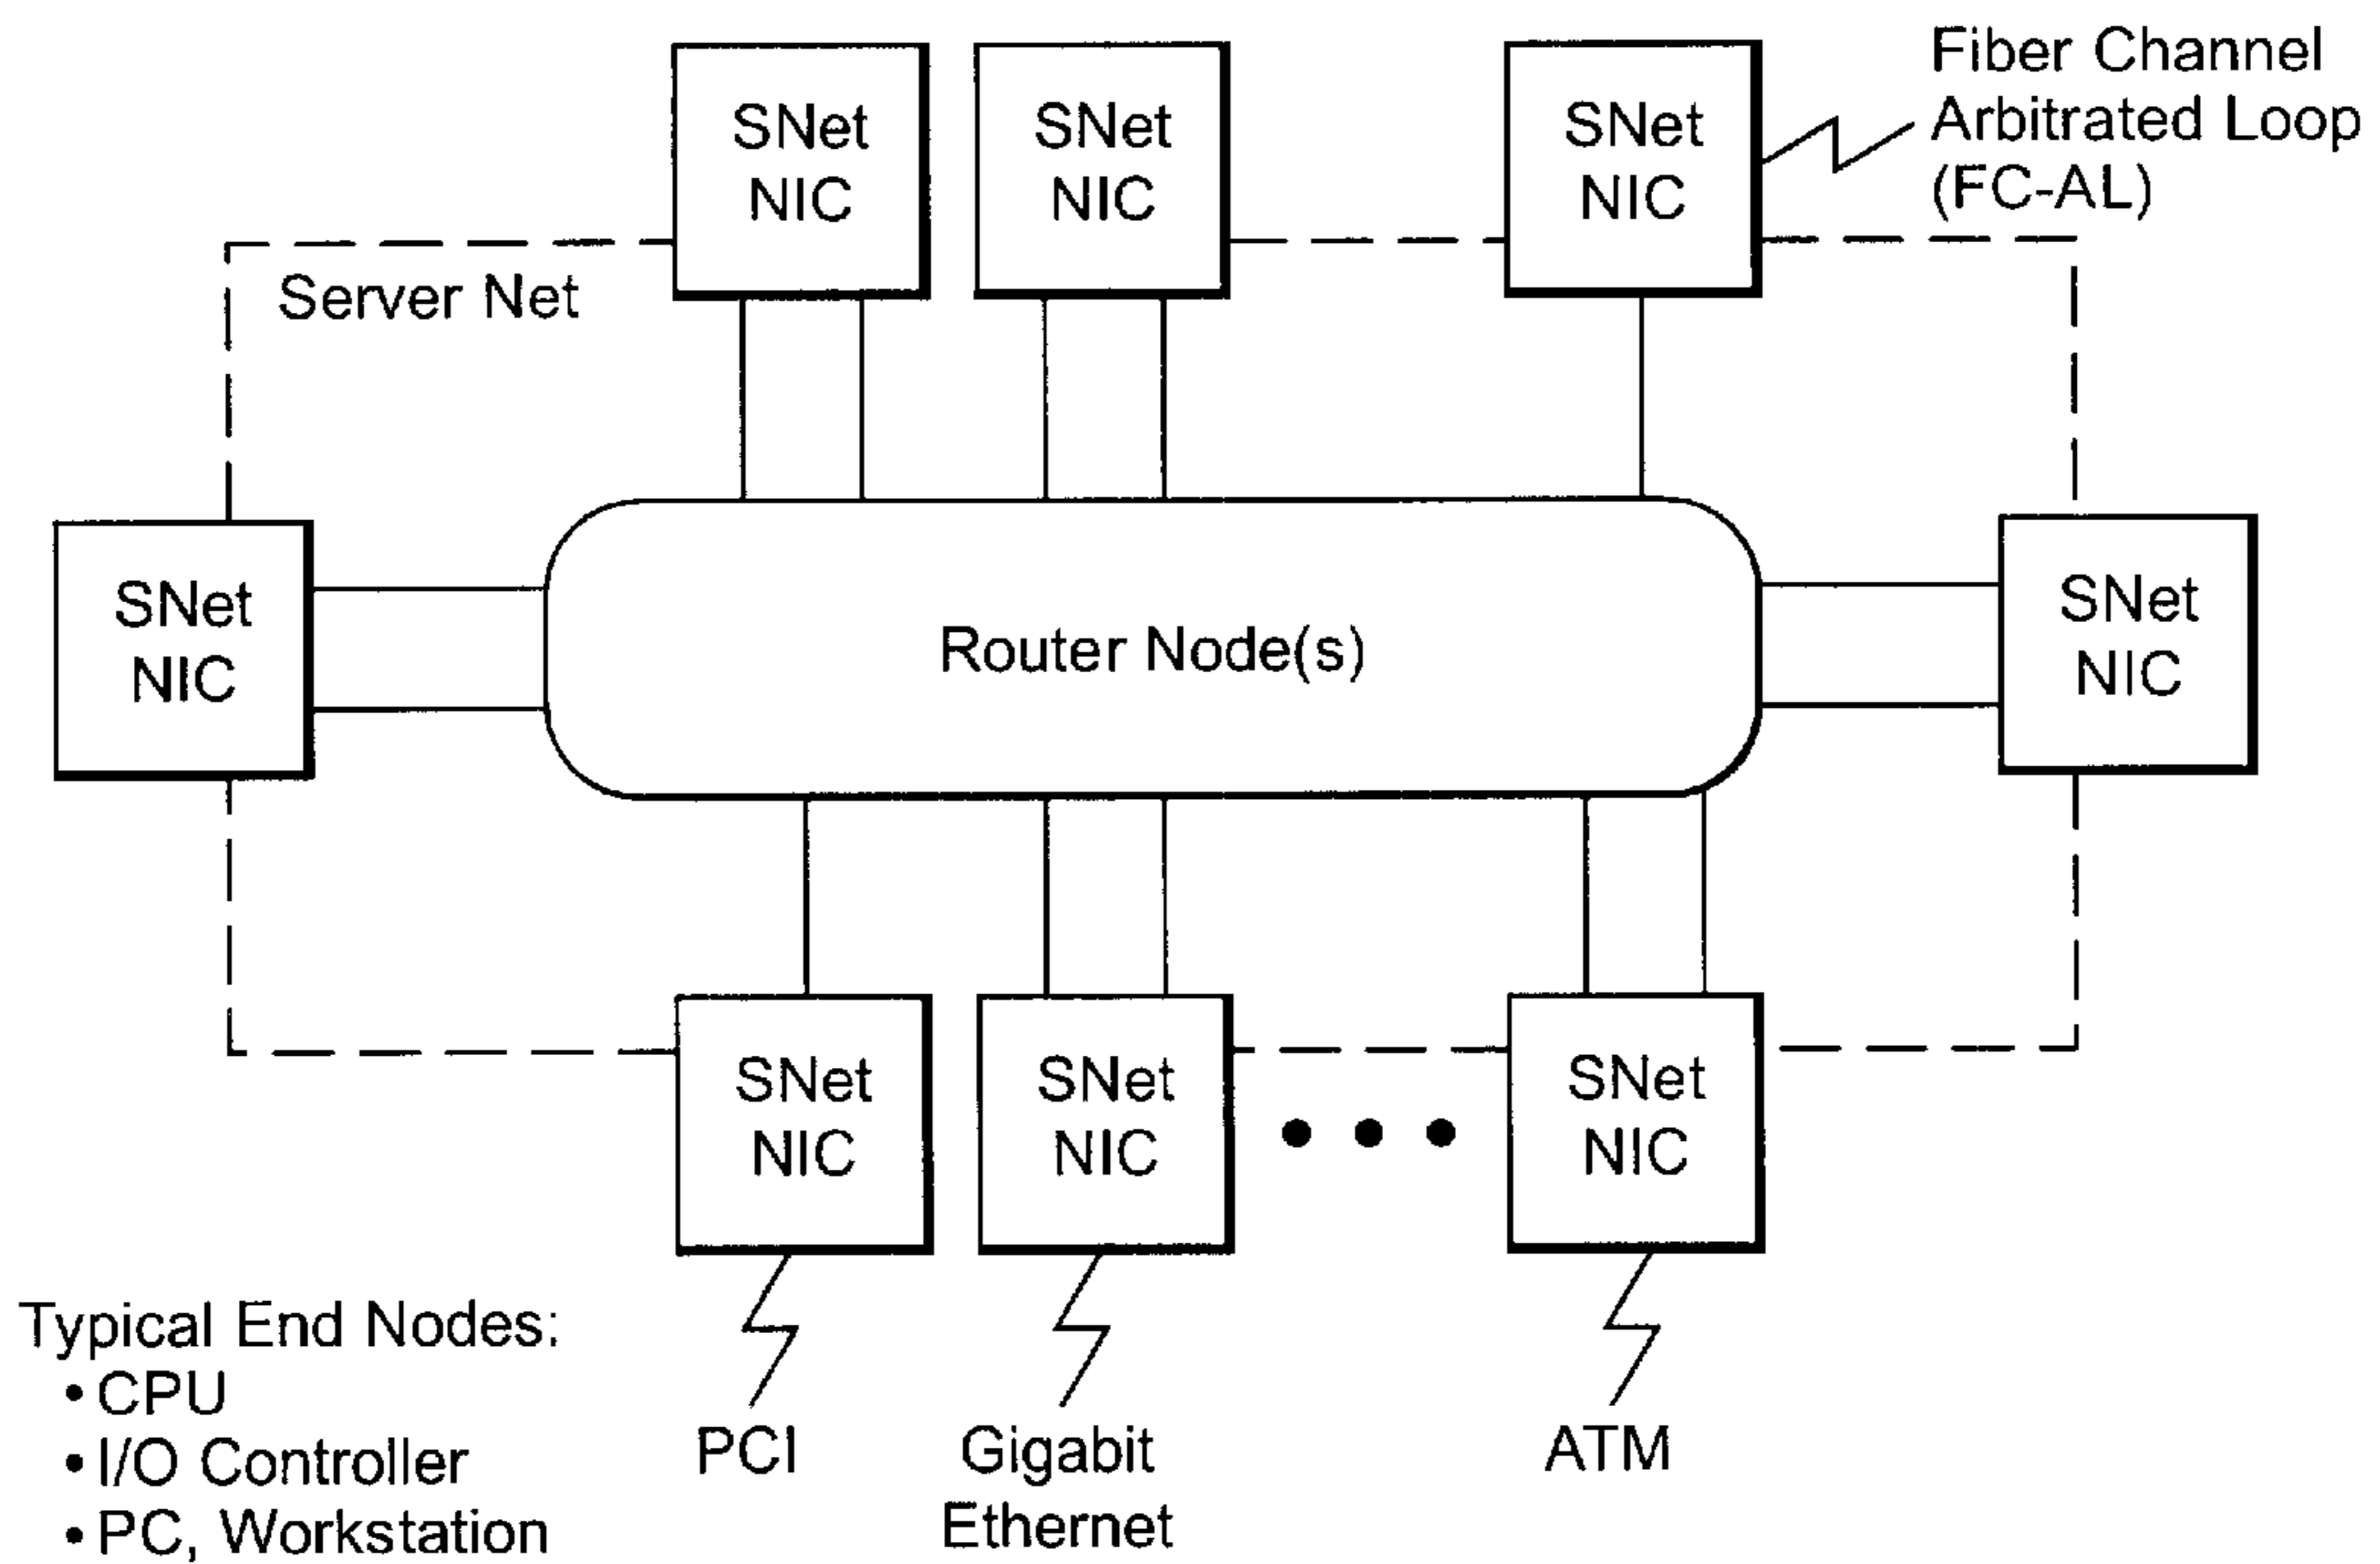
SNet NIC

SNet NIC

SNet NIC

Fiber Channel Arbitrated Loop (FC-AL)

Server Net

SNet NIC

Router Node(s)

SNet NIC

SNet NIC

SNet NIC

• • •

SNet NIC

Typical End Nodes:
• CPU
• I/O Controller
• PC, Workstation

PCI

Gigabit Ethernet

ATM